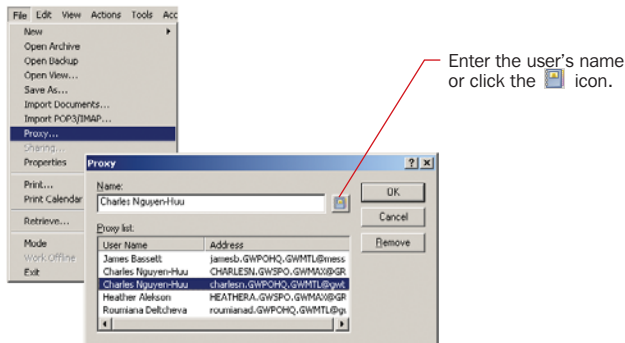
File Edit View Actions Tools Acc
New
Open Archive
Open Backup
Open View...
Save As...
Import Documents...
Import POP3/IMAP...
Proxy...
Sharing...
Properties
Print...
Print Calendar
Retrieve...
Mode
Work Offline
Exit

Proxy ? ×
Name:
Charles Nguyen-Huu
OK
Cancel
Proxy list:
Remove

| User Name | Address |
|---|---|
| James Bassett | jamesb.GWPOHQ.GWMTL@mess |
| Charles Nguyen-Huu | CHARLESN.GWSPO.GWMAX@GR |
| Charles Nguyen-Huu | charlesn.GWPOHQ.GWMTL@gwt |
| Heather Alekson | HEATHERA.GWSPO.GWMAX@GR |
| Roumiana Deltcheva | roumianad.GWPOHQ.GWMTL@g |

Enter the user's name or click the icon.